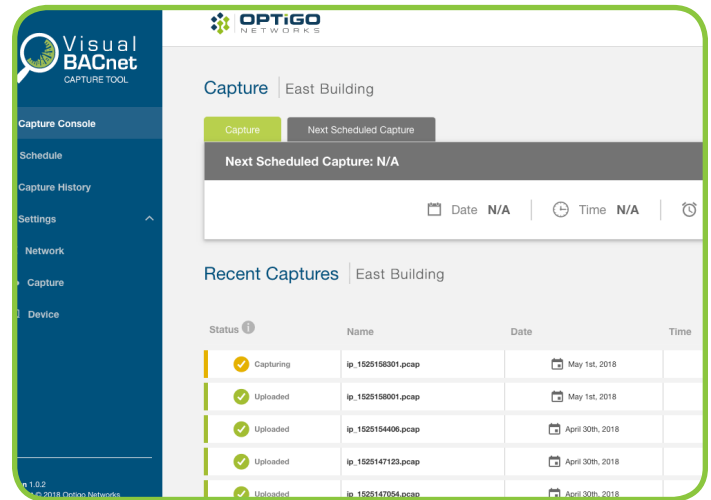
Visual BACnet CAPTURE TOOL

Capture Console
Schedule
Capture History
Settings
Network
Capture
Device

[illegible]n 1.0.2
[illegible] © 2018 Optigo Networks

OPTiGO NETWORKS

Capture | East Building

Capture
Next Scheduled Capture

Next Scheduled Capture: N/A

Date N/A | Time N/A |

Recent Captures | East Building

| Status | Name | Date | Time |
|---|---|---|---|
| Capturing | ip_1525158301.pcap | May 1st, 2018 | |
| Uploaded | ip_1525158001.pcap | May 1st, 2018 | |
| Uploaded | ip_1525154406.pcap | April 30th, 2018 | |
| Uploaded | ip_1525147123.pcap | April 30th, 2018 | |
| Uploaded | ip_1525147054.pcap | April 30th, 2018 | |